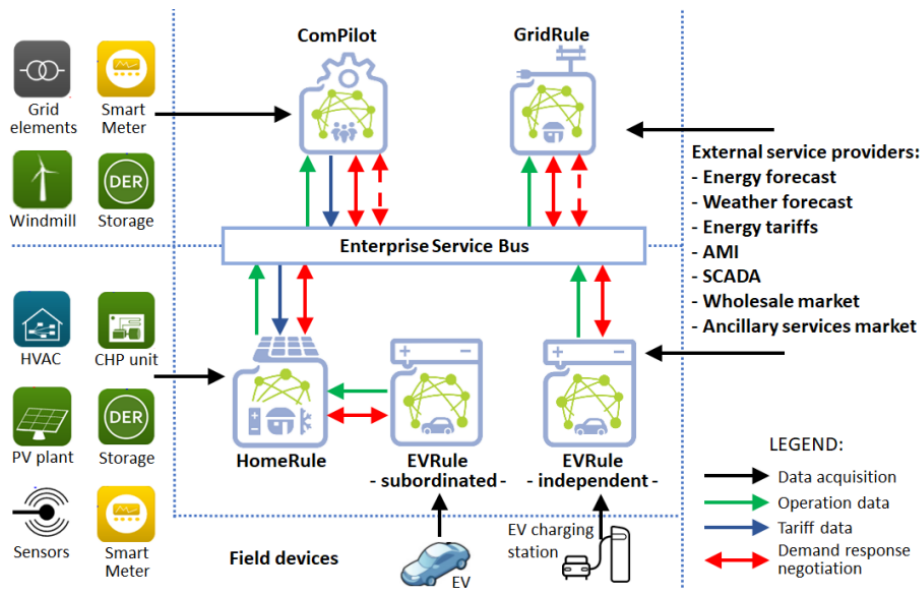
Grid elements

Smart Meter

Windmill

DER

Storage

ComPilot

GridRule

External service providers:
- Energy forecast
- Weather forecast
- Energy tariffs
- AMI
- SCADA
- Wholesale market
- Ancillary services market

Enterprise Service Bus

HVAC

CHP unit

PV plant

DER

Storage

Sensors

Smart Meter

HomeRule

EVRule
- subordinated -

EVRule
- independent -

Field devices

EV

EV charging station

LEGEND:
Data acquisition
Operation data
Tariff data
Demand response negotiation